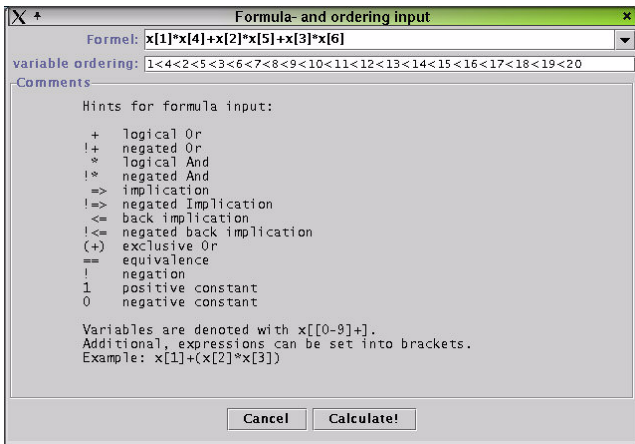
Formula- and ordering input

Formel: x[1]*x[4]+x[2]*x[5]+x[3]*x[6]

variable ordering: 1<4<2<5<3<6<7<8<9<10<11<12<13<14<15<16<17<18<19<20

Comments

Hints for formula input:

+ logical Or
!+ negated Or
* logical And
!* negated And
=> implication
!=> negated Implication
<= back implication
!<= negated back implication
(+) exclusive Or
== equivalence
! negation
1 positive constant
0 negative constant

Variables are denoted with x[[0-9]+].
Additional, expressions can be set into brackets.
Example: x[1]+(x[2]*x[3])

Cancel Calculate!